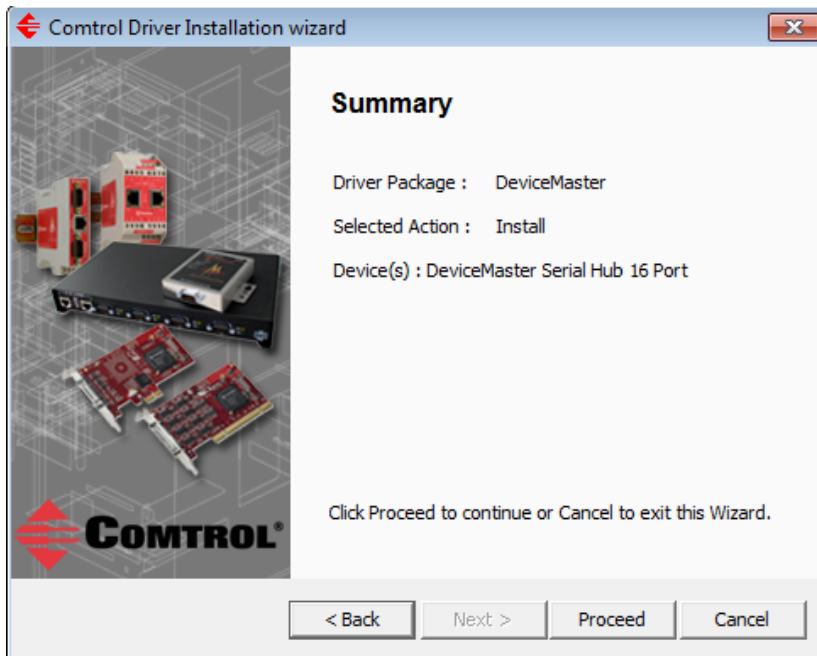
Comtrol Driver Installation wizard

Summary

Driver Package : DeviceMaster

Selected Action : Install

Device(s) : DeviceMaster Serial Hub 16 Port

Click Proceed to continue or Cancel to exit this Wizard.

COMTROL®

< Back

Next >

Proceed

Cancel